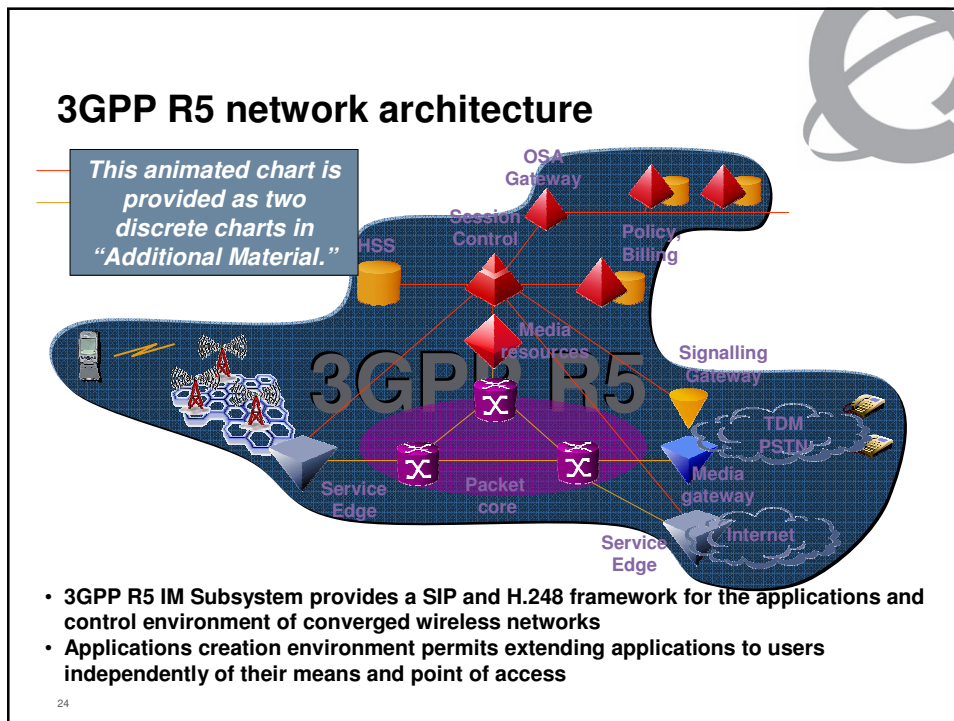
3GPP R5 network architecture

This animated chart is provided as two discrete charts in "Additional Material."

OSA Gateway

Session Control

HSS

Policy, Billing

Media resources

Signalling Gateway

3GPP R5

TDM PSTN

Media gateway

Service Edge

Packet core

Internet

Service Edge

• 3GPP R5 IM Subsystem provides a SIP and H.248 framework for the applications and control environment of converged wireless networks
• Applications creation environment permits extending applications to users independently of their means and point of access

24